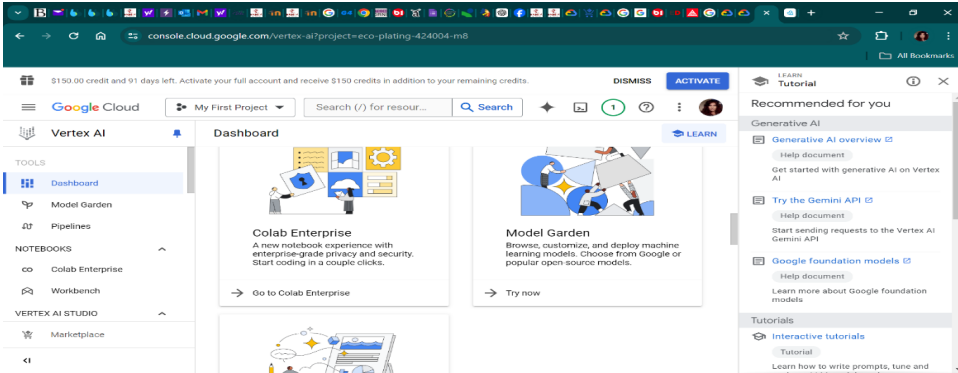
console.cloud.google.com/vertex-ai?project=eco-plating-424004-m8

All Bookmarks

$150.00 credit and 91 days left. Activate your full account and receive $150 credits in addition to your remaining credits.

DISMISS

ACTIVATE

Google Cloud

My First Project

Search (/) for resour...

Search

1

Vertex AI

Dashboard

LEARN

TOOLS

Dashboard

Model Garden

Pipelines

NOTEBOOKS

Colab Enterprise

Workbench

VERTEX AI STUDIO

Marketplace

Colab Enterprise

A new notebook experience with enterprise-grade privacy and security. Start coding in a couple clicks.

Go to Colab Enterprise

Model Garden

Browse, customize, and deploy machine learning models. Choose from Google or popular open-source models.

Try now

LEARN

Tutorial

Recommended for you

Generative AI

Generative AI overview

Help document

Get started with generative AI on Vertex AI

Try the Gemini API

Help document

Start sending requests to the Vertex AI Gemini API

Google foundation models

Help document

Learn more about Google foundation models

Tutorials

Interactive tutorials

Tutorial

Learn how to write prompts, tune and